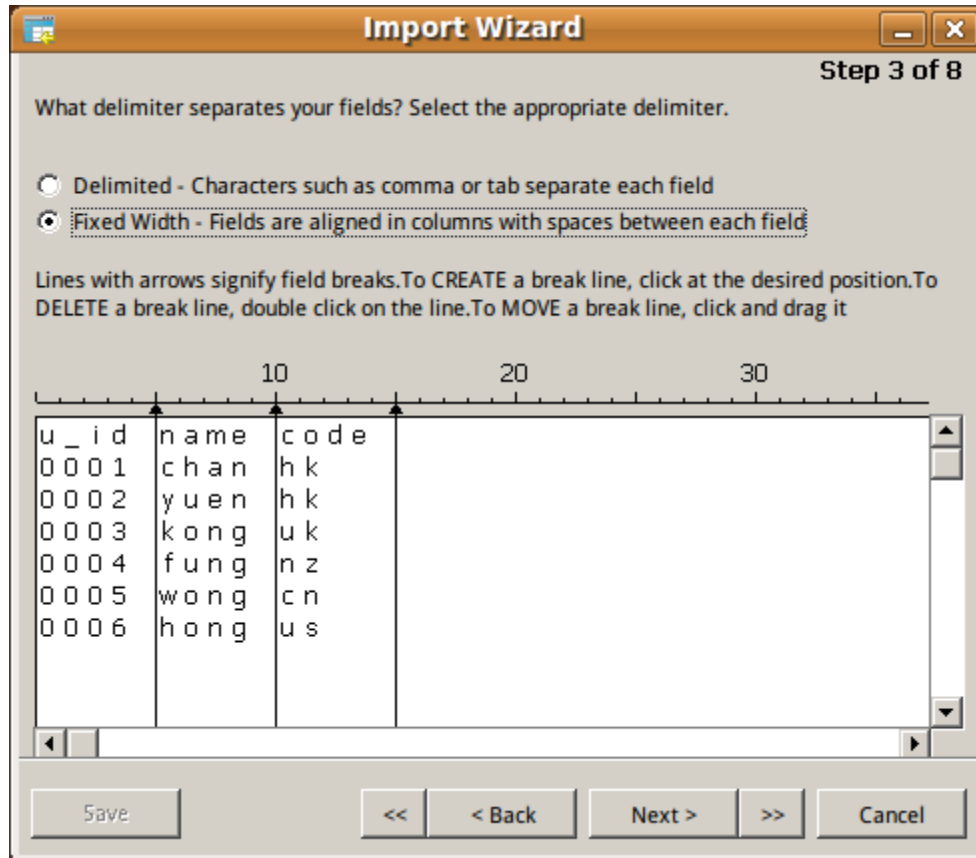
Import Wizard

Step 3 of 8

What delimiter separates your fields? Select the appropriate delimiter.

Delimited - Characters such as comma or tab separate each field

Fixed Width - Fields are aligned in columns with spaces between each field

Lines with arrows signify field breaks.To CREATE a break line, click at the desired position.To DELETE a break line, double click on the line.To MOVE a break line, click and drag it

10 20 30

| u_id | name | code |
|---|---|---|
| 0001 | chan | hk |
| 0002 | yuen | hk |
| 0003 | kong | uk |
| 0004 | fung | nz |
| 0005 | wong | cn |
| 0006 | hong | us |

Save

<<

< Back

Next >

>>

Cancel